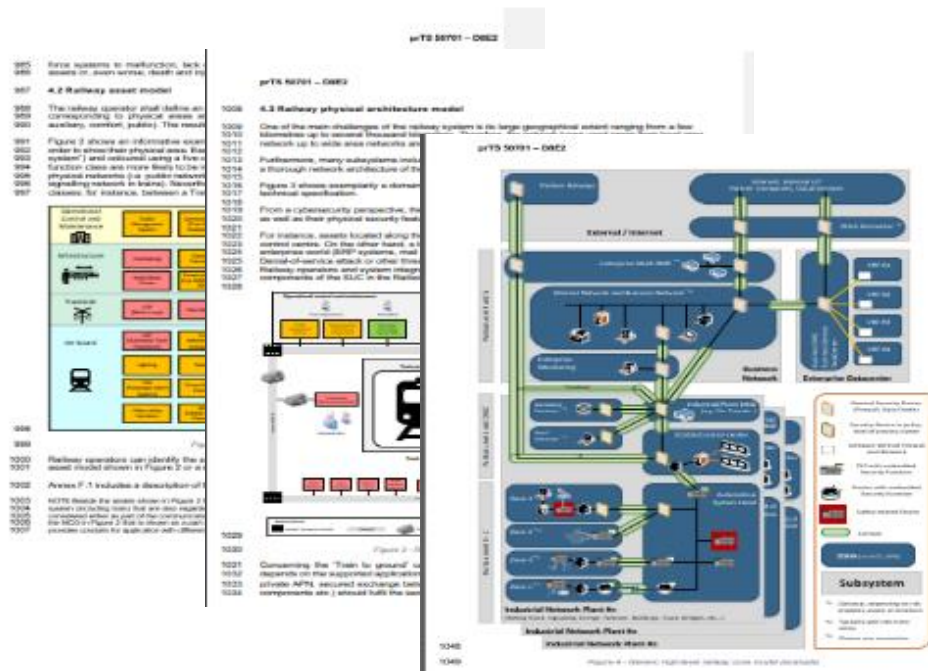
prTS 50701 – D8E2

985 force systems to malfunction, lack ...
986 assets or, even worse, death and inj...

987 4.2 Railway asset model

988 The railway operator shall define an ...
989 corresponding to physical areas ...
990 auxiliary, comfort, public). The result...

991 Figure 2 shows an informative exam...
992 order to show their physical area. Eac...
993 system") and coloured using a five c...
994 function class are more likely to be ...
995 physical networks (i.e. public networ...
996 signalling network in trains). Neverth...
997 classes, for instance, between a Tra...

Infrastructure

Trackside

On board

998

999

1000 Railway operators can identify the ...
1001 asset model shown in Figure 2 or a ...

1002 Annex F.1 includes a description of t...

1003 NOTE Beside the assets shown in Figure 2 ...
1004 system (including trains that are also regarde...
1005 considered either as part of the communicati...
1006 the MDS's Figure 2 that is shown as a part...
1007 provides context for application with different...

prTS 50701 – D8E2

1008 4.3 Railway physical architecture model

1009 One of the main challenges of the railway system is its large geographical extent ranging from a few
1010 kilometres up to several thousand ki...
1011 network up to wide area networks and ...

1012 Furthermore, many subsystems includ...
1013 a thorough network architecture of th...

1015 Figure 3 shows exemplarily a domain...
1016 technical specification.

1018 From a cybersecurity perspective, th...
1019 as well as their physical security feat...

1021 For instance, assets located along the...
1022 control centre. On the other hand, a l...
1023 enterprise world (ERP systems, mail ...
1024 Denial-of-service attack or other thre...
1025 Railway operation and system integr...
1026 components of the SUC in the Railwa...

Figure 3 – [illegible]

1029

1030

1031 Concerning the "Train to ground" co...
1032 depends on the supported applicatio...
1033 private APN, secured exchange betw...
1034 components etc.) should fulfil the sec...

prTS 50701 – D8E2

External / Internet

Enterprise Datacenter

Business Network

Subsystem

Industrial Network Plant Nn

Industrial Network Plant Nn

1048

1049

Figure 4 – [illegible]